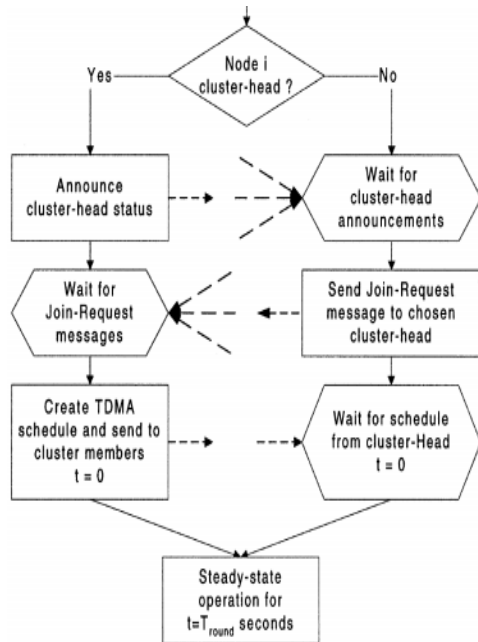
Node i cluster-head ?

Yes

No

Announce cluster-head status

Wait for cluster-head announcements

Wait for Join-Request messages

Send Join-Request message to chosen cluster-head

Create TDMA schedule and send to cluster members
t = 0

Wait for schedule from cluster-Head
t = 0

Steady-state operation for $t=T_{round}$ seconds